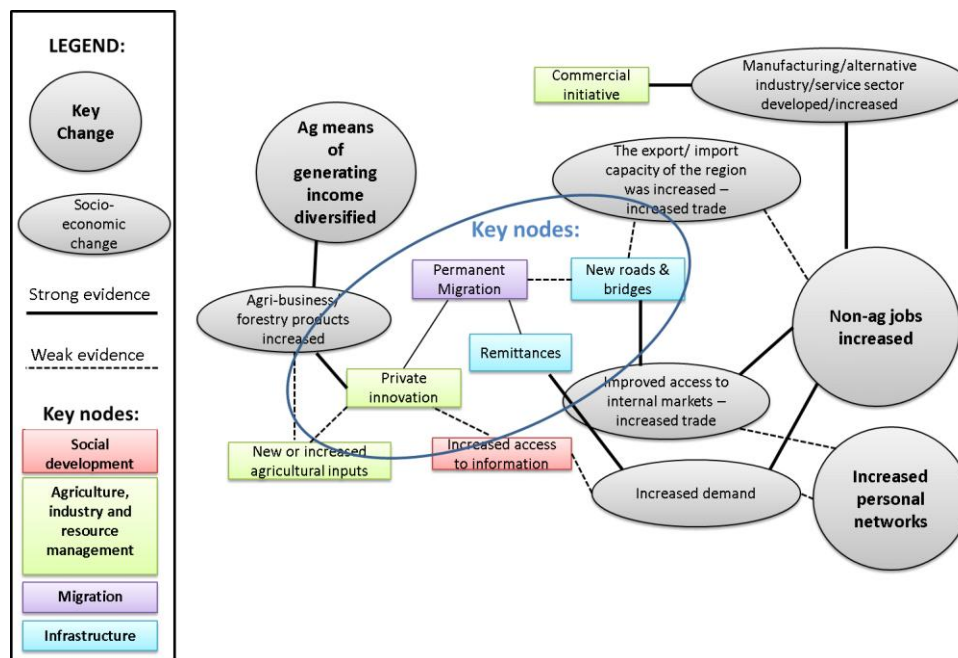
LEGEND:

Key Change

Socio-economic change

Strong evidence

Weak evidence

Key nodes:

Social development

Agriculture, industry and resource management

Migration

Infrastructure

Commercial initiative

Manufacturing/alternative industry/service sector developed/increased

Ag means of generating income diversified

The export/ import capacity of the region was increased – increased trade

Key nodes:

Permanent Migration

New roads & bridges

Agri-business/ forestry products increased

Non-ag jobs increased

Remittances

Private innovation

Improved access to internal markets – increased trade

New or increased agricultural inputs

Increased access to information

Increased demand

Increased personal networks